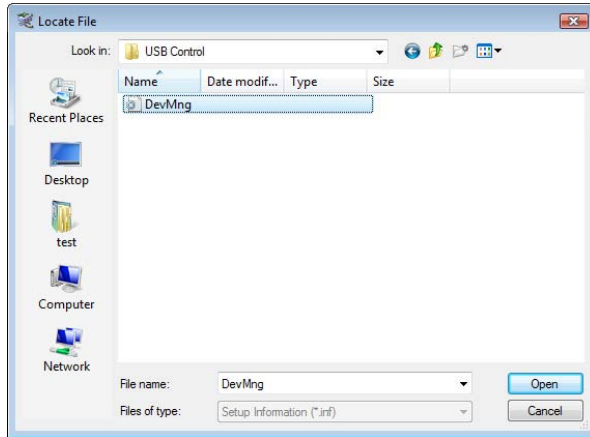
Locate File

Look in: USB Control

Name | Date modif... | Type | Size

DevMng

Recent Places

Desktop

test

Computer

Network

File name: DevMng

Files of type: Setup Information (*.inf)

Open

Cancel